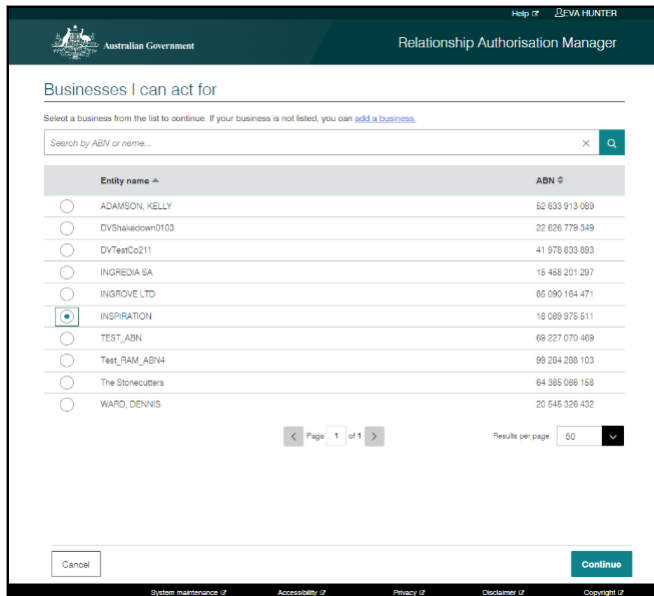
Help EVA HUNTER

Australian Government

Relationship Authorisation Manager

Businesses I can act for

Select a business from the list to continue. If your business is not listed, you can add a business.

Search by ABN or name...

| | Entity name | ABN |
|---|---|---|
| | ADAMSON, KELLY | 52 633 913 069 |
| | DVShakedown0103 | 22 626 779 349 |
| | DVTestCo211 | 41 976 833 893 |
| | INGREDIA SA | 15 458 201 297 |
| | INGROVE LTD | 85 090 164 471 |
| | INSPIRATION | 18 089 975 511 |
| | TEST_ABN | 69 227 070 469 |
| | Test_RAM_ABN4 | 99 284 288 103 |
| | The Stonecutters | 64 385 086 158 |
| | WARD, DENNIS | 20 545 326 432 |

Page 1 of 1

Results per page 50

Cancel

Continue

System maintenance Accessibility Privacy Disclaimer Copyright